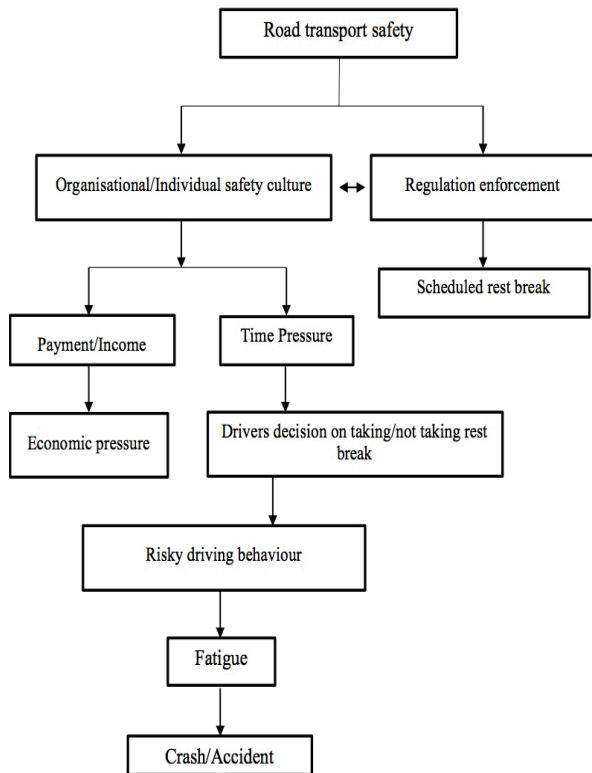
Road transport safety

Organisational/Individual safety culture

Regulation enforcement

Scheduled rest break

Payment/Income

Time Pressure

Economic pressure

Drivers decision on taking/not taking rest break

Risky driving behaviour

Fatigue

Crash/Accident